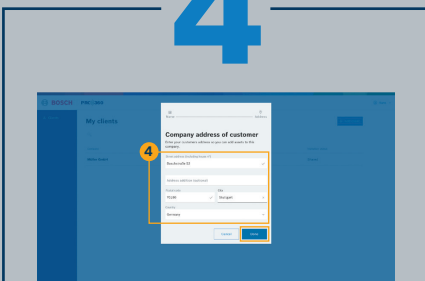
4

BOSCH

My clients

4

Company address of customer

Enter your customers address so you can add assets to this company.

Street address

Bauknechtstr 22

Address additional

Postal code

70188

City

Stuttgart

Country

Germany

Cancel

Save